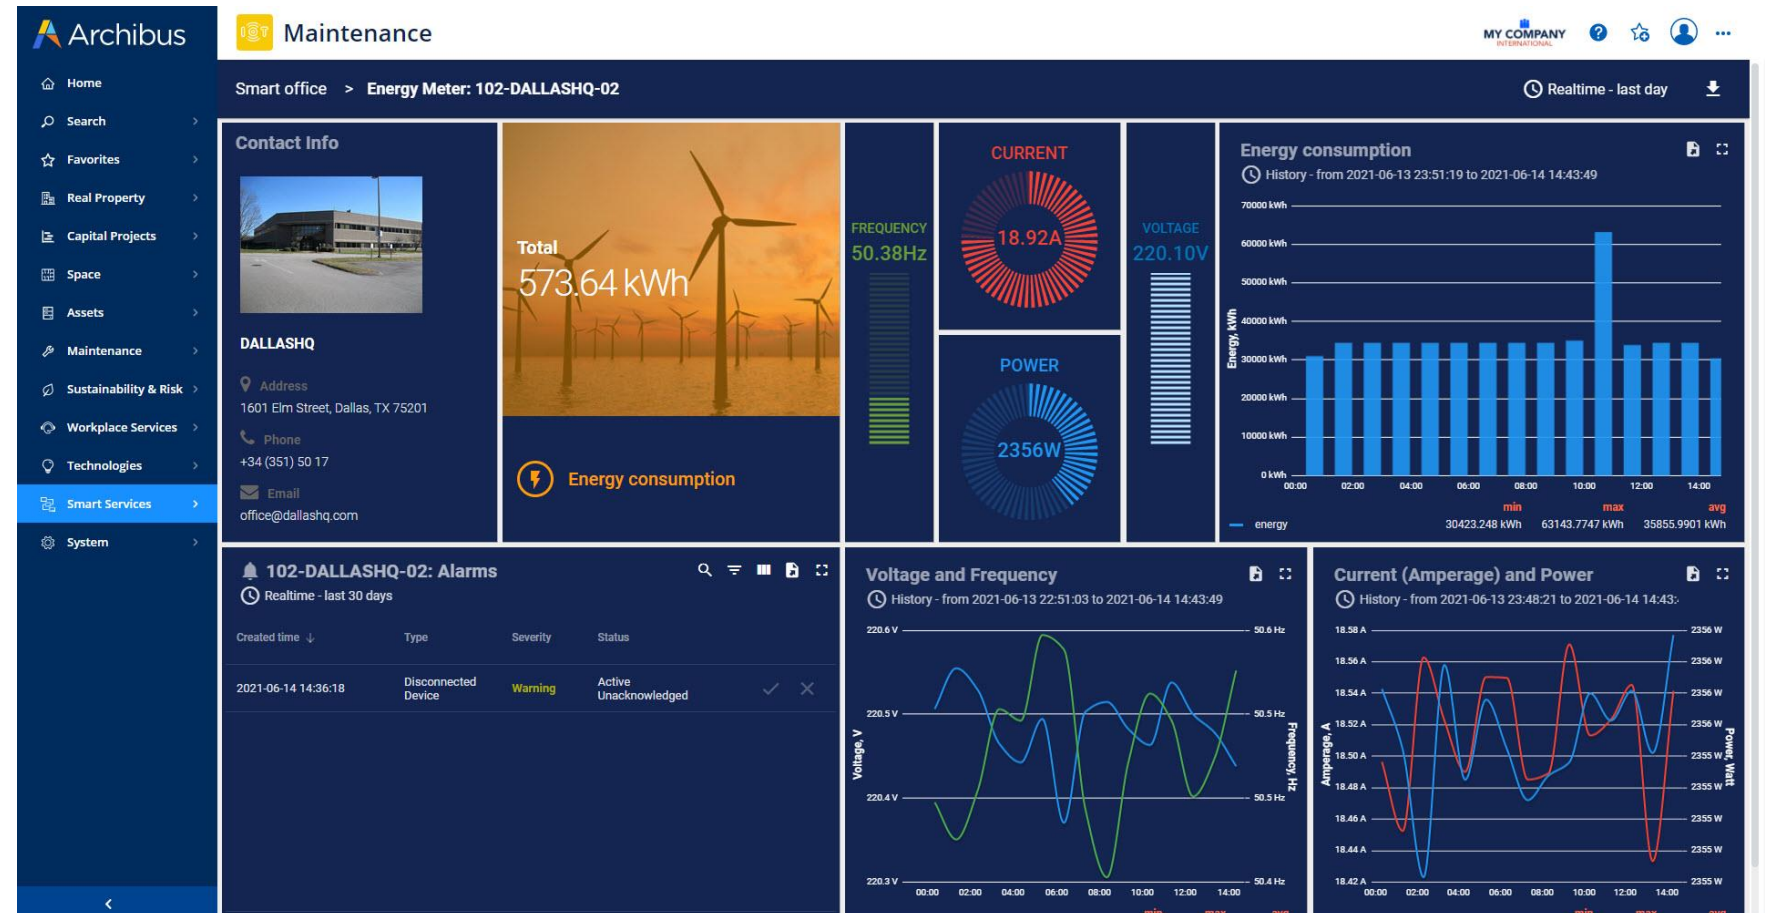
Archibus

Home
Search
Favorites
Real Property
Capital Projects
Space
Assets
Maintenance
Sustainability & Risk
Workplace Services
Technologies
Smart Services
System

Maintenance

MY COMPANY INTERNATIONAL

Smart office > Energy Meter: 102-DALLASHQ-02

Realtime - last day

Contact Info

DALLASHQ

Address
1601 Elm Street, Dallas, TX 75201

Phone
+34 (351) 50 17

Email
office@dallashq.com

Total
573.64 kWh

Energy consumption

FREQUENCY
50.38Hz

CURRENT
18.92A

POWER
2356W

VOLTAGE
220.10V

Energy consumption
History - from 2021-06-13 23:51:19 to 2021-06-14 14:43:49

70000 kWh
60000 kWh
50000 kWh
40000 kWh
30000 kWh
20000 kWh
10000 kWh
0 kWh
Energy, kWh
00:00 02:00 04:00 06:00 08:00 10:00 12:00 14:00

| | min | max | avg |
|---|---|---|---|
| energy | 30423.248 kWh | 63143.7747 kWh | 35855.9901 kWh |

102-DALLASHQ-02: Alarms
Realtime - last 30 days

| Created time | Type | Severity | Status |
|---|---|---|---|
| 2021-06-14 14:36:18 | Disconnected Device | Warning | Active Unacknowledged |

Voltage and Frequency
History - from 2021-06-13 22:51:03 to 2021-06-14 14:43:49

220.6 V
220.5 V
220.4 V
220.3 V
Voltage, V
50.6 Hz
50.5 Hz
50.5 Hz
50.4 Hz
Frequency, Hz
00:00 02:00 04:00 06:00 08:00 10:00 12:00 14:00

Current (Amperage) and Power
History - from 2021-06-13 23:48:21 to 2021-06-14 14:43:

18.58 A
18.56 A
18.54 A
18.52 A
18.50 A
18.48 A
18.46 A
18.44 A
18.42 A
Amperage, A
2356 W
2356 W
2356 W
2356 W
2355 W
2355 W
2355 W
2355 W
2355 W
Power, Watt
00:00 02:00 04:00 06:00 08:00 10:00 12:00 14:00